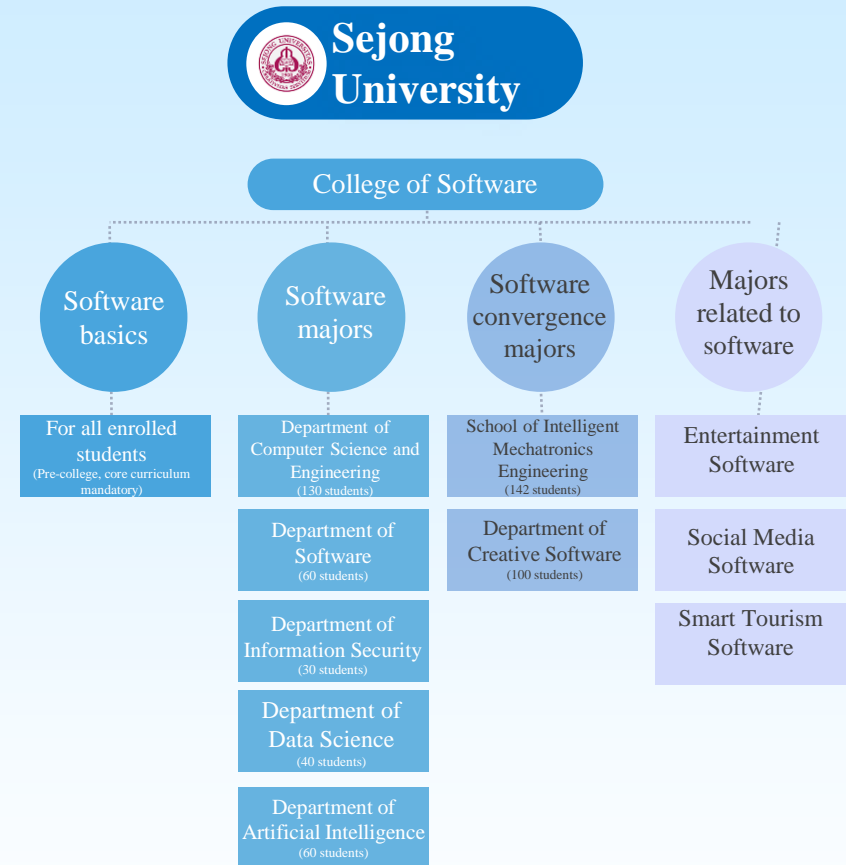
SEJONG UNIVERSITY

Sejong University

College of Software

Software basics

For all enrolled students
(Pre-college, core curriculum mandatory)

Software majors

Department of Computer Science and Engineering
(130 students)

Department of Software
(60 students)

Department of Information Security
(30 students)

Department of Data Science
(40 students)

Department of Artificial Intelligence
(60 students)

Software convergence majors

School of Intelligent Mechatronics Engineering
(142 students)

Department of Creative Software
(100 students)

Majors related to software

Entertainment Software

Social Media Software

Smart Tourism Software